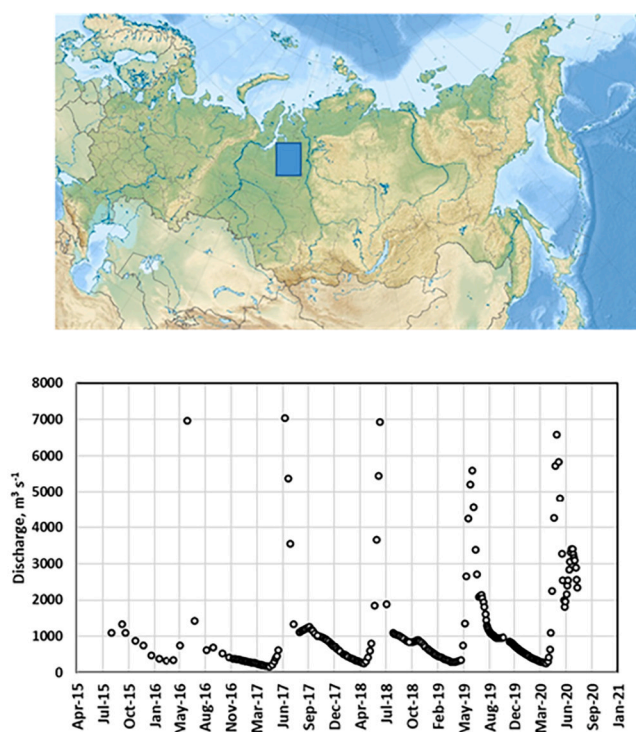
8000
7000
6000
5000
4000
3000
2000
1000
0

Discharge, m$^3$ s$^{-1}$

Apr-15
Jul-15
Oct-15
Jan-16
May-16
Aug-16
Nov-16
Mar-17
Jun-17
Sep-17
Dec-17
Apr-18
Jul-18
Oct-18
Feb-19
May-19
Aug-19
Dec-19
Mar-20
Jun-20
Sep-20
Jan-21